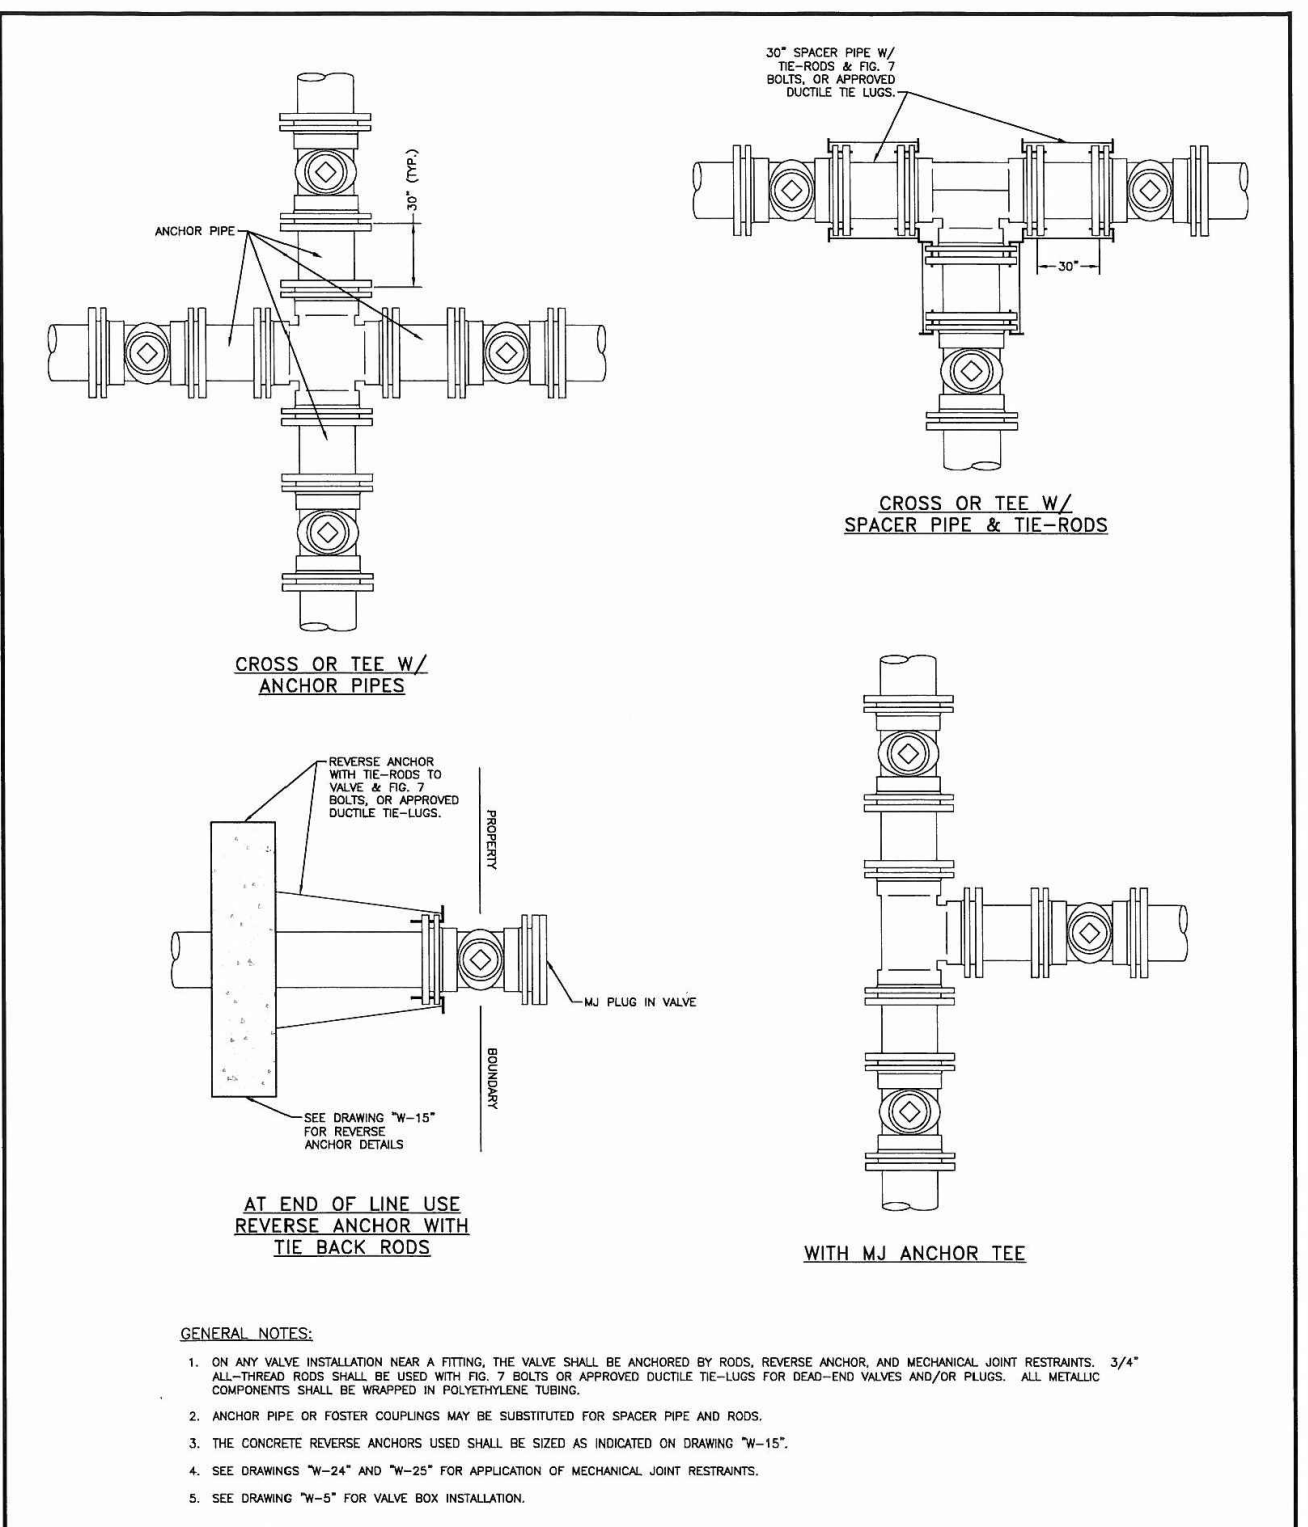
30" SPACER PIPE W/ TIE-RODS & FIG. 7 BOLTS, OR APPROVED DUCTILE TIE LUGS.

ANCHOR PIPE

30" (TYP.)

30"

CROSS OR TEE W/ SPACER PIPE & TIE-RODS

CROSS OR TEE W/ ANCHOR PIPES

REVERSE ANCHOR WITH TIE-RODS TO VALVE & FIG. 7 BOLTS, OR APPROVED DUCTILE TIE-LUGS.

PROPERTY

MJ PLUG IN VALVE

BOUNDARY

SEE DRAWING "W-15" FOR REVERSE ANCHOR DETAILS

AT END OF LINE USE REVERSE ANCHOR WITH TIE BACK RODS

WITH MJ ANCHOR TEE

GENERAL NOTES:

1. ON ANY VALVE INSTALLATION NEAR A FITTING, THE VALVE SHALL BE ANCHORED BY RODS, REVERSE ANCHOR, AND MECHANICAL JOINT RESTRAINTS. 3/4" ALL-THREAD RODS SHALL BE USED WITH FIG. 7 BOLTS OR APPROVED DUCTILE TIE-LUGS FOR DEAD-END VALVES AND/OR PLUGS. ALL METALLIC COMPONENTS SHALL BE WRAPPED IN POLYETHYLENE TUBING.

2. ANCHOR PIPE OR FOSTER COUPLINGS MAY BE SUBSTITUTED FOR SPACER PIPE AND RODS.

3. THE CONCRETE REVERSE ANCHORS USED SHALL BE SIZED AS INDICATED ON DRAWING "W-15".

4. SEE DRAWINGS "W-24" AND "W-25" FOR APPLICATION OF MECHANICAL JOINT RESTRAINTS.

5. SEE DRAWING "W-5" FOR VALVE BOX INSTALLATION.